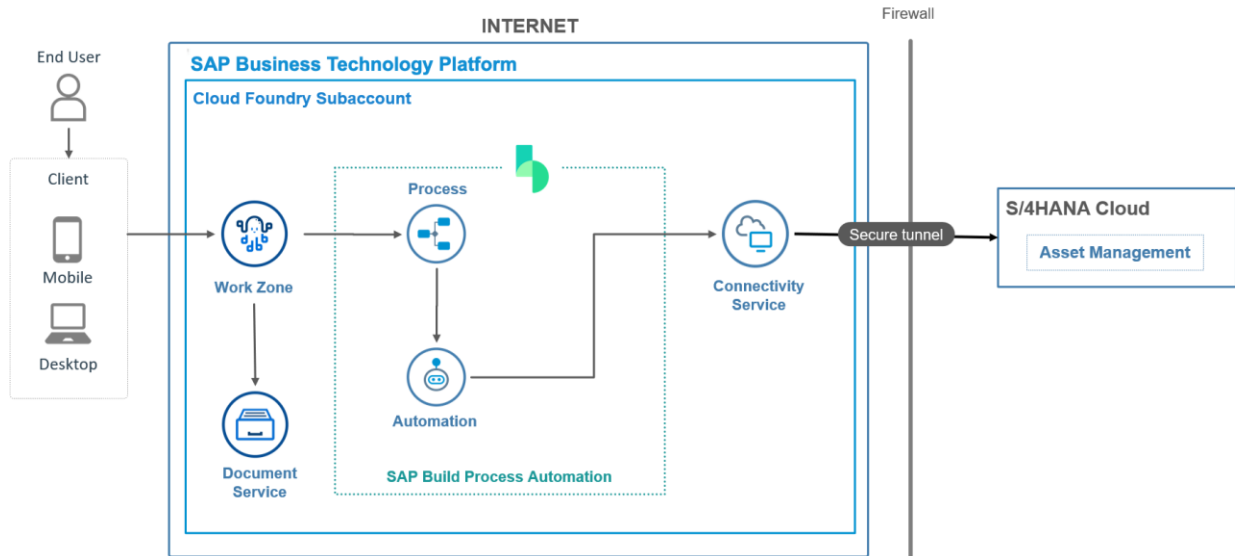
INTERNET

Firewall

End User

Client

Mobile

Desktop

SAP Business Technology Platform

Cloud Foundry Subaccount

Work Zone

Document Service

Process

Automation

SAP Build Process Automation

Connectivity Service

Secure tunnel

S/4HANA Cloud

Asset Management